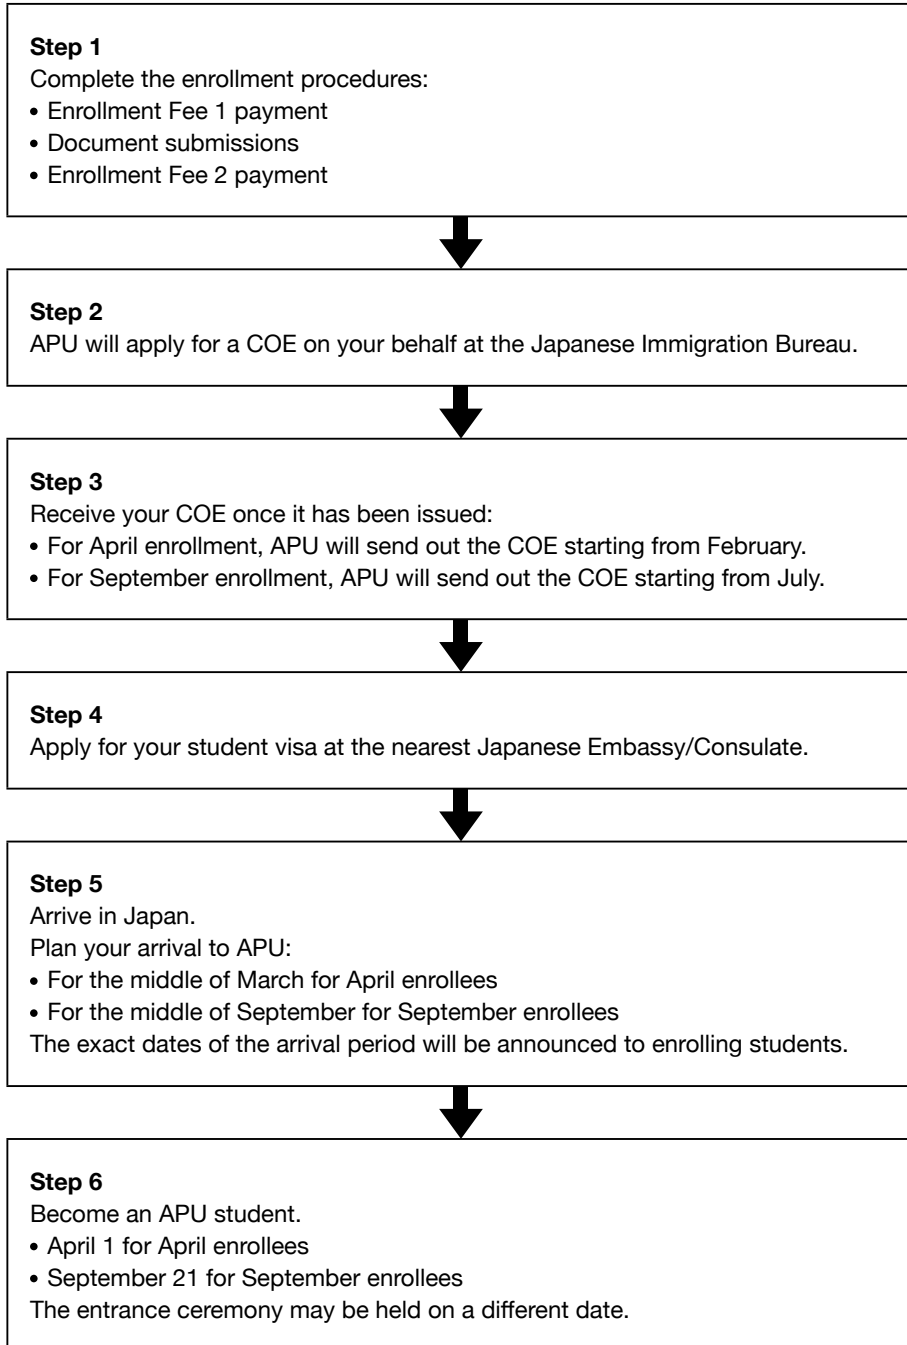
**Step 1**
Complete the enrollment procedures:
• Enrollment Fee 1 payment
• Document submissions
• Enrollment Fee 2 payment

**Step 2**
APU will apply for a COE on your behalf at the Japanese Immigration Bureau.

**Step 3**
Receive your COE once it has been issued:
• For April enrollment, APU will send out the COE starting from February.
• For September enrollment, APU will send out the COE starting from July.

**Step 4**
Apply for your student visa at the nearest Japanese Embassy/Consulate.

**Step 5**
Arrive in Japan.
Plan your arrival to APU:
• For the middle of March for April enrollees
• For the middle of September for September enrollees
The exact dates of the arrival period will be announced to enrolling students.

**Step 6**
Become an APU student.
• April 1 for April enrollees
• September 21 for September enrollees
The entrance ceremony may be held on a different date.